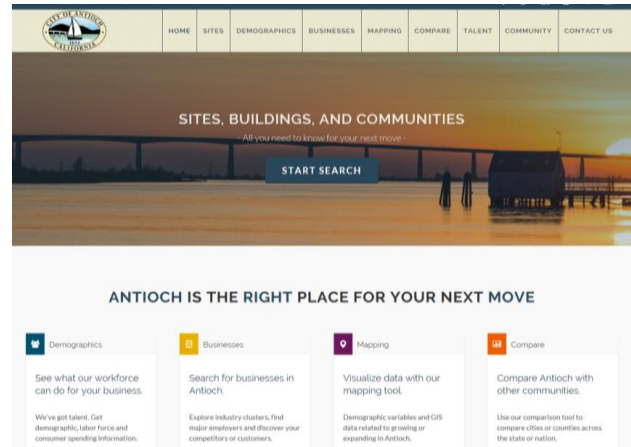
CITY OF ANTIOCH CALIFORNIA 1872

HOME SITES DEMOGRAPHICS BUSINESSES MAPPING COMPARE TALENT COMMUNITY CONTACT US

SITES, BUILDINGS, AND COMMUNITIES

- All you need to know for your next move -

START SEARCH

ANTIOCH IS THE RIGHT PLACE FOR YOUR NEXT MOVE

Demographics

See what our workforce can do for your business.

We've got talent. Get demographic, labor force and consumer spending information.

Businesses

Search for businesses in Antioch.

Explore industry clusters, find major employers and discover your competitors or customers.

Mapping

Visualize data with our mapping tool.

Demographic variables and GIS data related to growing or expanding in Antioch.

Compare

Compare Antioch with other communities.

Use our comparison tool to compare cities or counties across the state or nation.